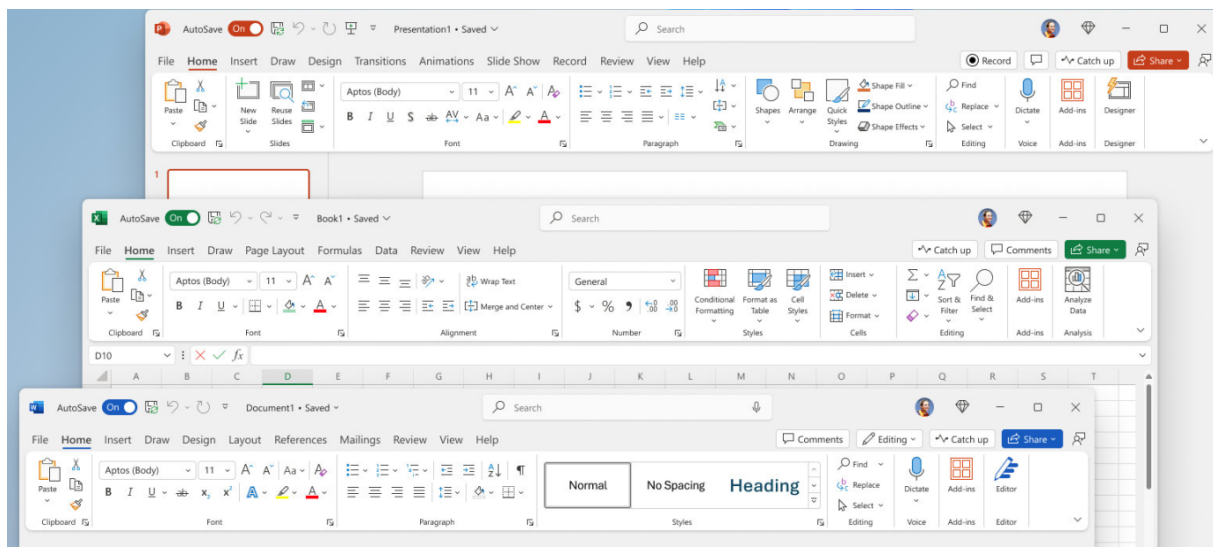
AutoSave On Presentation1 • Saved Search

File Home Insert Draw Design Transitions Animations Slide Show Record Review View Help Record Catch up Share

Paste Clipboard New Slide Reuse Slides Slides Aptos (Body) 11 B I U S Font Paragraph Shapes Arrange Quick Styles Shape Fill Shape Outline Shape Effects Drawing Find Replace Select Editing Dictate Voice Add-ins Add-ins Designer Designer

1

AutoSave On Book1 • Saved Search

File Home Insert Draw Page Layout Formulas Data Review View Help Catch up Comments Share

Paste Clipboard Aptos (Body) 11 B I U Font Wrap Text Merge and Center Alignment General $ % 9 Number Conditional Formatting Format as Table Cell Styles Styles Insert Delete Format Cells Sort & Filter Find & Select Editing Add-ins Add-ins Analyze Data Analysis

D10 fx

A B C D E F G H I J K L M N O P Q R S T

AutoSave On Document1 • Saved Search

File Home Insert Draw Design Layout References Mailings Review View Help Comments Editing Catch up Share

Paste Clipboard Aptos (Body) 11 Aa B I U ab $x_2$ $x^2$ A Font Paragraph Normal No Spacing Heading Styles Find Replace Select Editing Dictate Voice Add-ins Add-ins Editor Editor